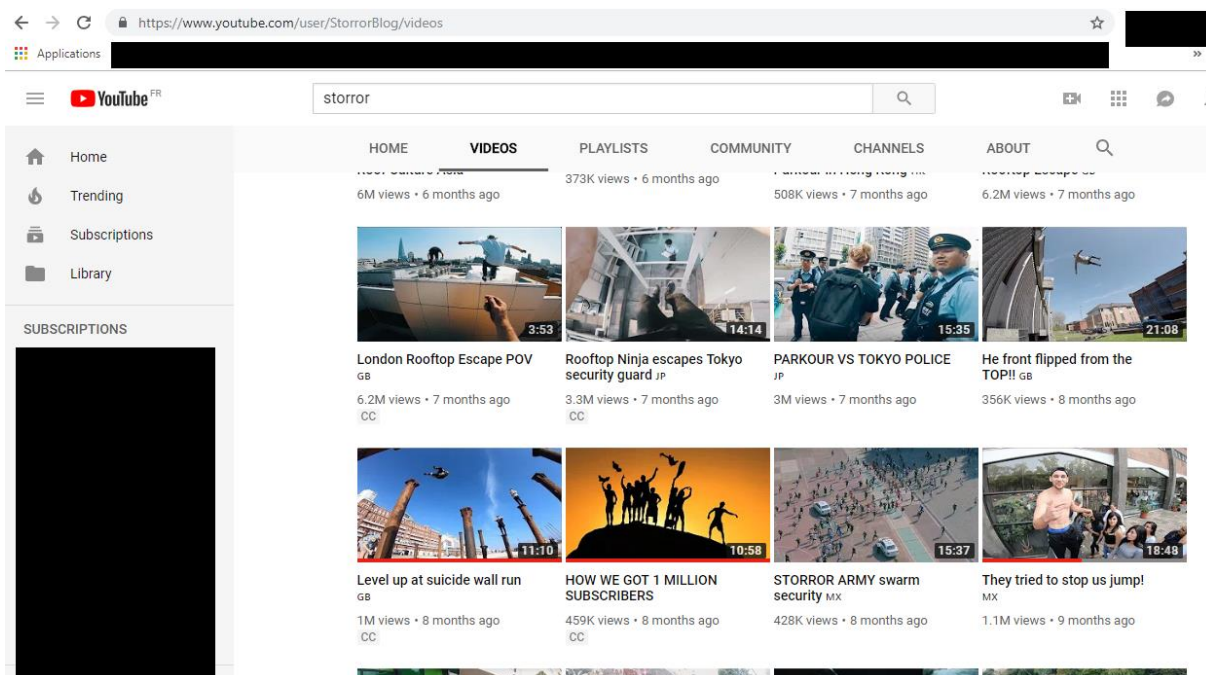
https://www.youtube.com/user/StorrorBlog/videos

Applications

YouTube FR

storror

Home
Trending
Subscriptions
Library

SUBSCRIPTIONS

HOME VIDEOS PLAYLISTS COMMUNITY CHANNELS ABOUT

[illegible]
6M views • 6 months ago

373K views • 6 months ago

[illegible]
508K views • 7 months ago

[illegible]
6.2M views • 7 months ago

3:53
London Rooftop Escape POV
GB
6.2M views • 7 months ago
CC

14:14
Rooftop Ninja escapes Tokyo security guard JP
3.3M views • 7 months ago
CC

15:35
PARKOUR VS TOKYO POLICE
JP
3M views • 7 months ago

21:08
He front flipped from the TOP!! GB
356K views • 8 months ago

11:10
Level up at suicide wall run
GB
1M views • 8 months ago
CC

10:58
HOW WE GOT 1 MILLION SUBSCRIBERS
459K views • 8 months ago
CC

15:37
STORROR ARMY swarm security MX
428K views • 8 months ago

18:48
They tried to stop us jump!
MX
1.1M views • 9 months ago